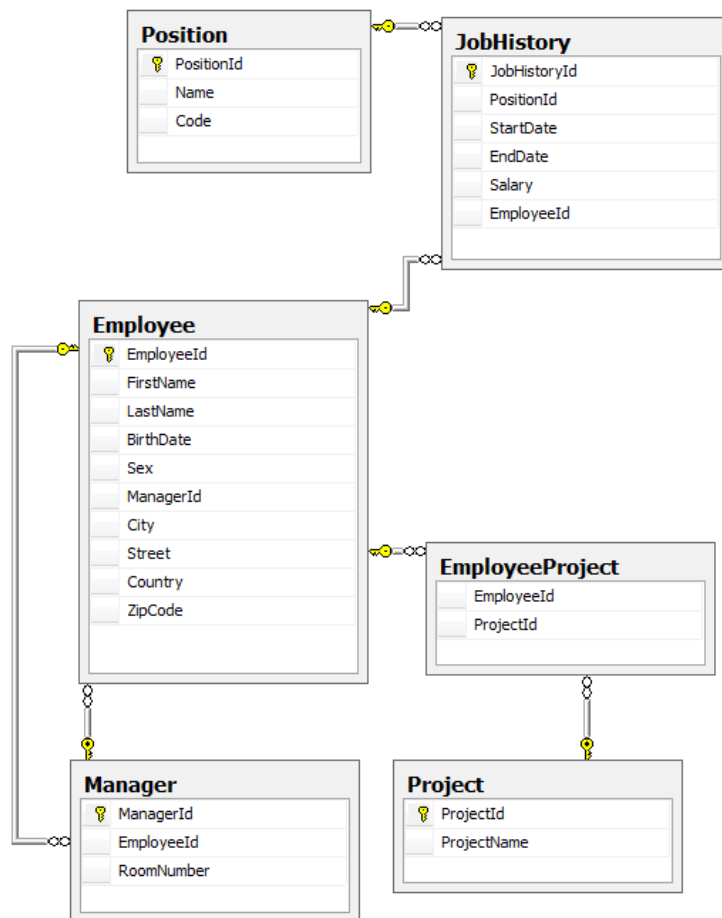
Position
PositionId
Name
Code

JobHistory
JobHistoryId
PositionId
StartDate
EndDate
Salary
EmployeeId

Employee
EmployeeId
FirstName
LastName
BirthDate
Sex
ManagerId
City
Street
Country
ZipCode

EmployeeProject
EmployeeId
ProjectId

Manager
ManagerId
EmployeeId
RoomNumber

Project
ProjectId
ProjectName